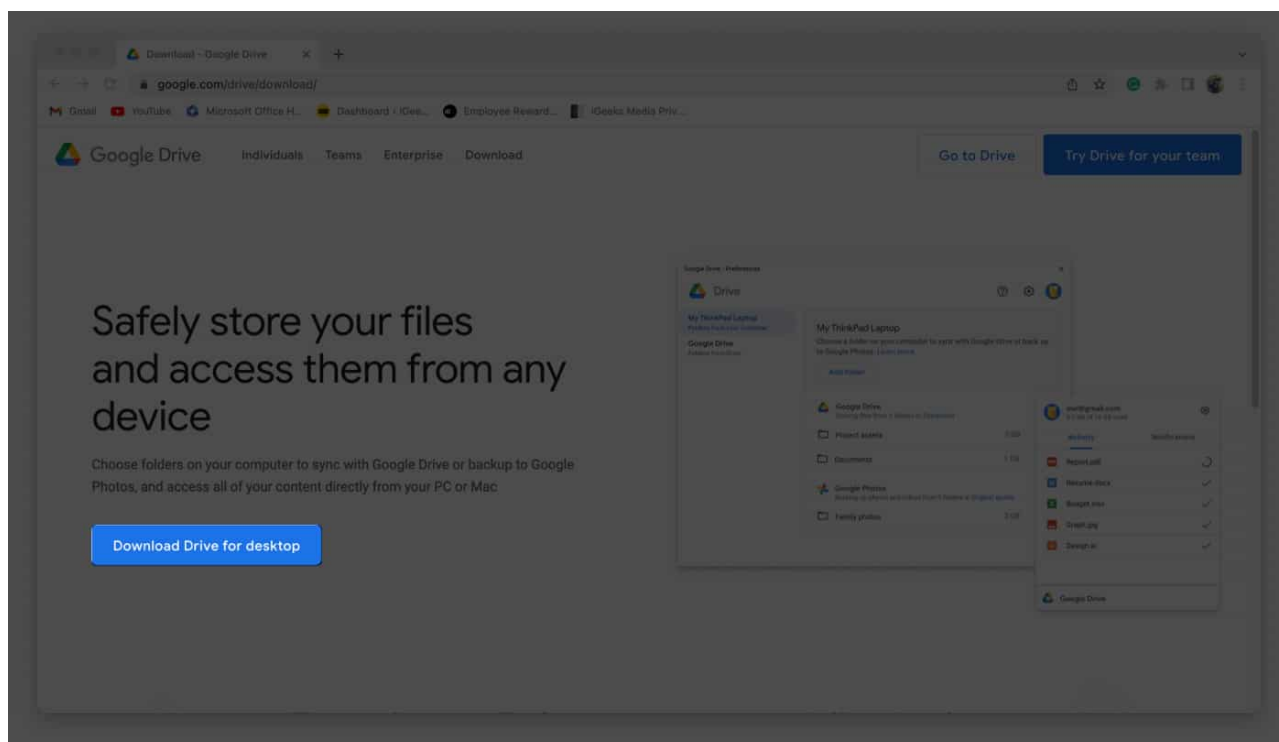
Download - Google Drive

google.com/drive/download/

Gmail YouTube Microsoft Office H... Dashboard < iGee... Employee Reward... iGeeks Media Priv...

Google Drive Individuals Teams Enterprise Download

Go to Drive

Try Drive for your team

Safely store your files and access them from any device

Choose folders on your computer to sync with Google Drive or backup to Google Photos, and access all of your content directly from your PC or Mac

Download Drive for desktop

Google Drive - Preferences

Drive

My ThinkPad Laptop

Google Drive

My ThinkPad Laptop

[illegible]

Add folder

Google Drive

Project assets

Documents

Google Photos

Family photos

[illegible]@gmail.com

Activity

Notifications

Report.pdf

Resume.docx

Budget.xlsx

Graph.jpg

Design.ai

Google Drive